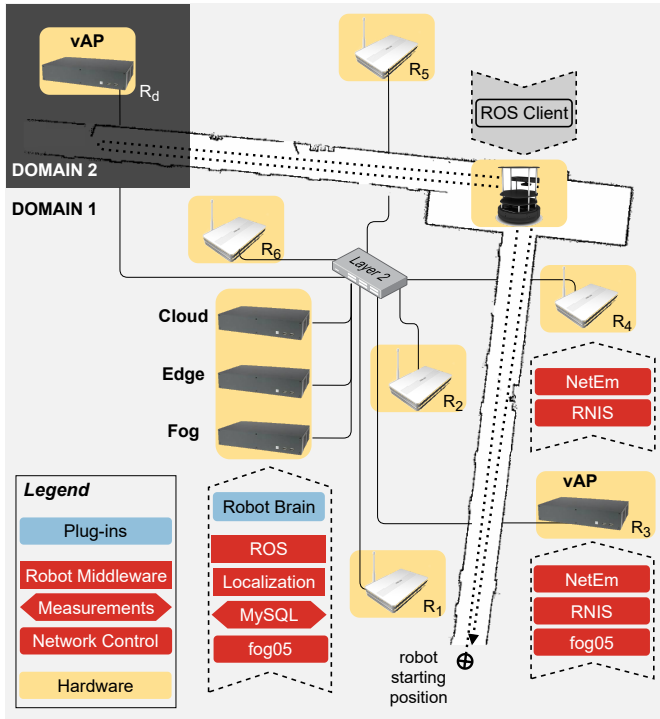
vAP

$R_d$

DOMAIN 2

DOMAIN 1

$R_5$

ROS Client

$R_6$

Layer 2

$R_4$

Cloud

Edge

Fog

$R_2$

NetEm

RNIS

Legend

Plug-ins

Robot Middleware

Measurements

Network Control

Hardware

Robot Brain

ROS

Localization

MySQL

fog05

vAP

$R_3$

$R_1$

NetEm

RNIS

fog05

robot starting position